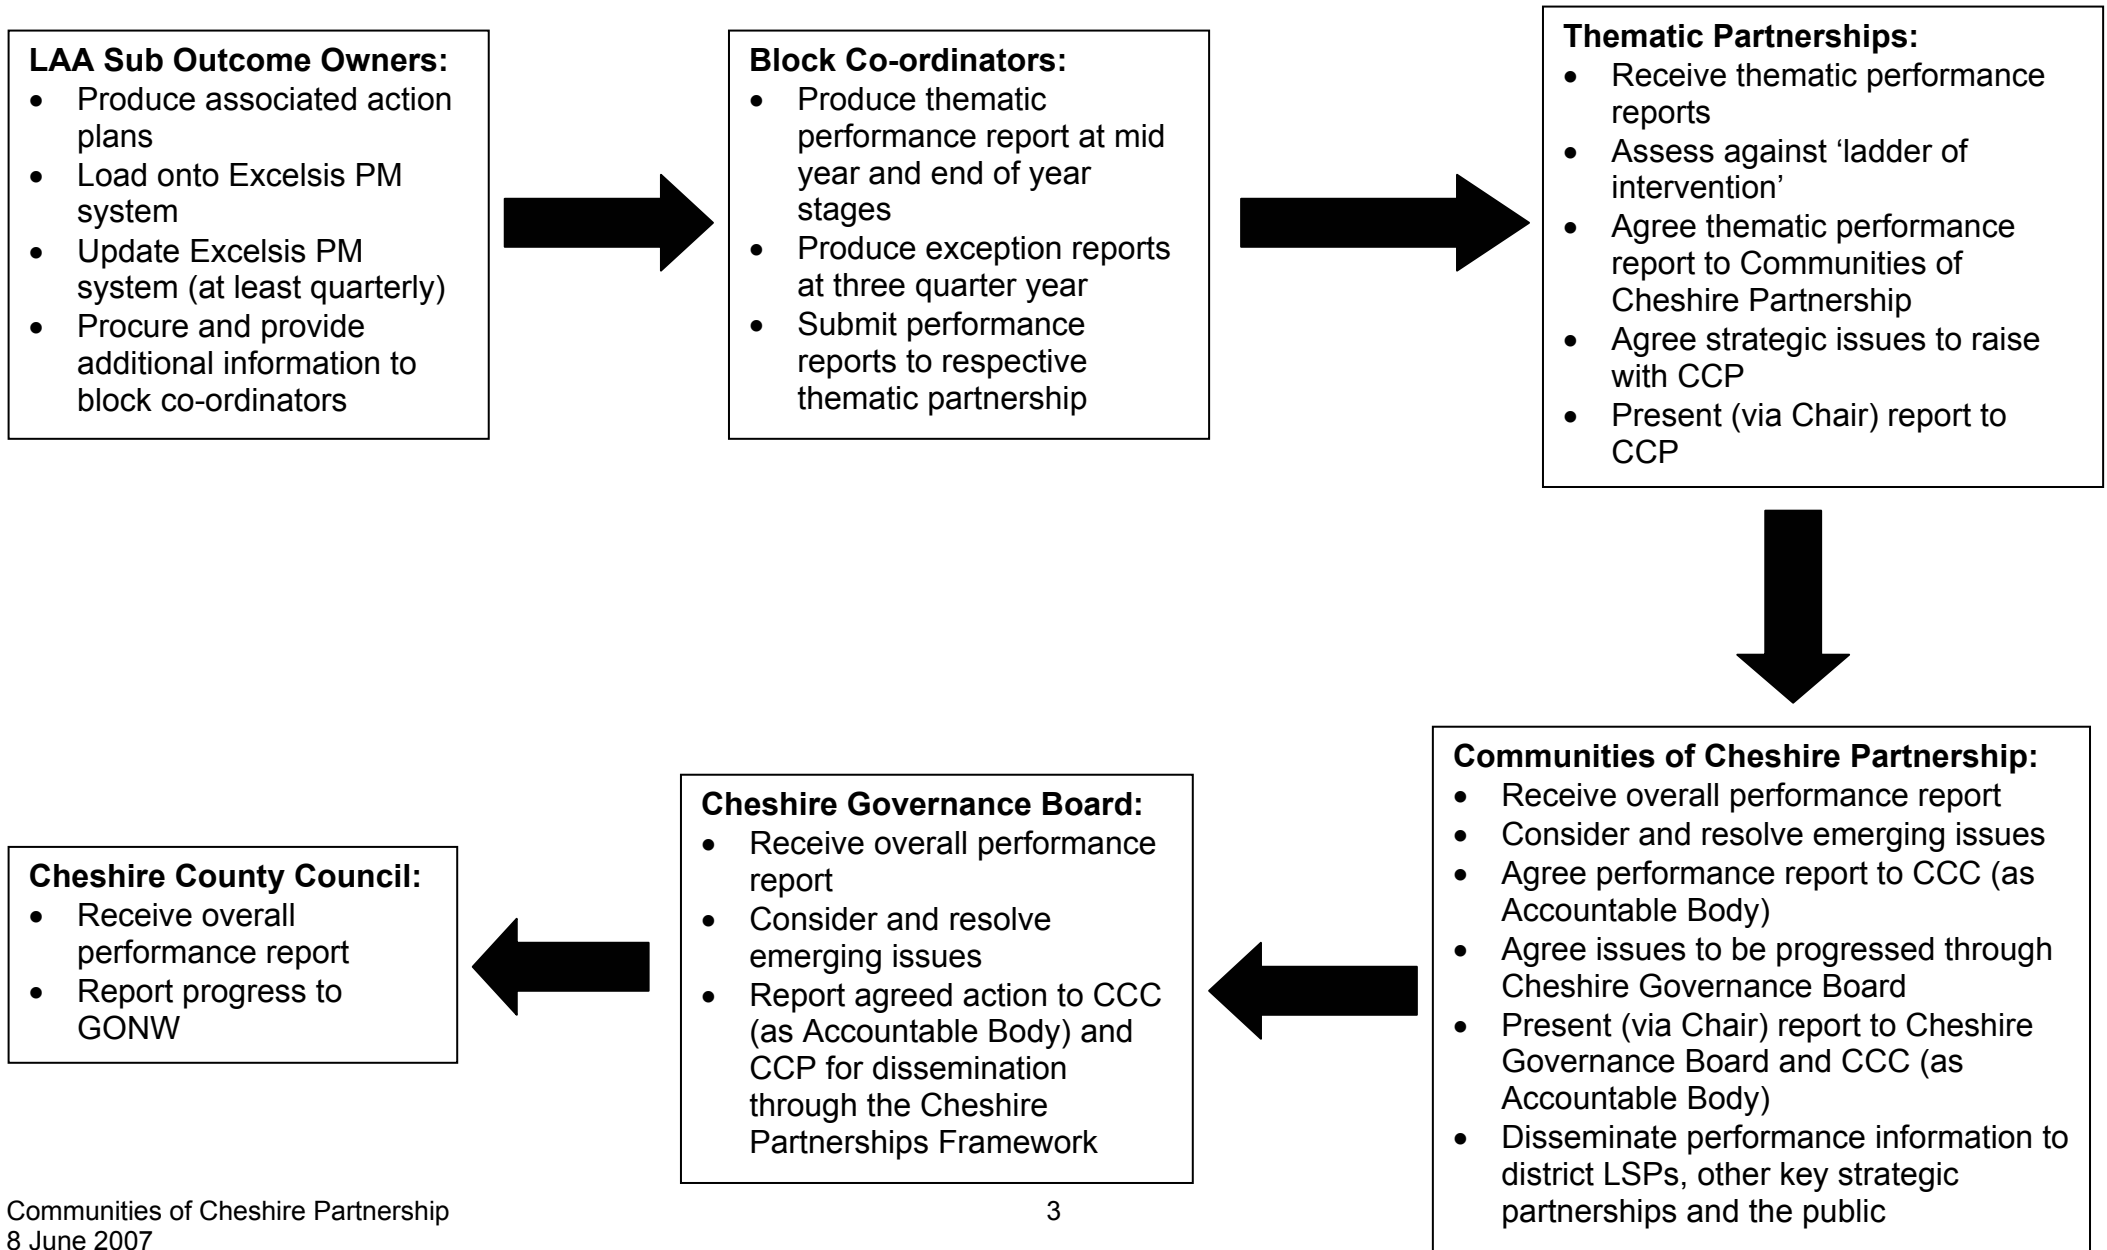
**LAA Sub Outcome Owners:**
- Produce associated action plans
- Load onto Excelsis PM system
- Update Excelsis PM system (at least quarterly)
- Procure and provide additional information to block co-ordinators

**Block Co-ordinators:**
- Produce thematic performance report at mid year and end of year stages
- Produce exception reports at three quarter year
- Submit performance reports to respective thematic partnership

**Thematic Partnerships:**
- Receive thematic performance reports
- Assess against 'ladder of intervention'
- Agree thematic performance report to Communities of Cheshire Partnership
- Agree strategic issues to raise with CCP
- Present (via Chair) report to CCP

**Communities of Cheshire Partnership:**
- Receive overall performance report
- Consider and resolve emerging issues
- Agree performance report to CCC (as Accountable Body)
- Agree issues to be progressed through Cheshire Governance Board
- Present (via Chair) report to Cheshire Governance Board and CCC (as Accountable Body)
- Disseminate performance information to district LSPs, other key strategic partnerships and the public

**Cheshire Governance Board:**
- Receive overall performance report
- Consider and resolve emerging issues
- Report agreed action to CCC (as Accountable Body) and CCP for dissemination through the Cheshire Partnerships Framework

**Cheshire County Council:**
- Receive overall performance report
- Report progress to GONW

Communities of Cheshire Partnership
8 June 2007

3